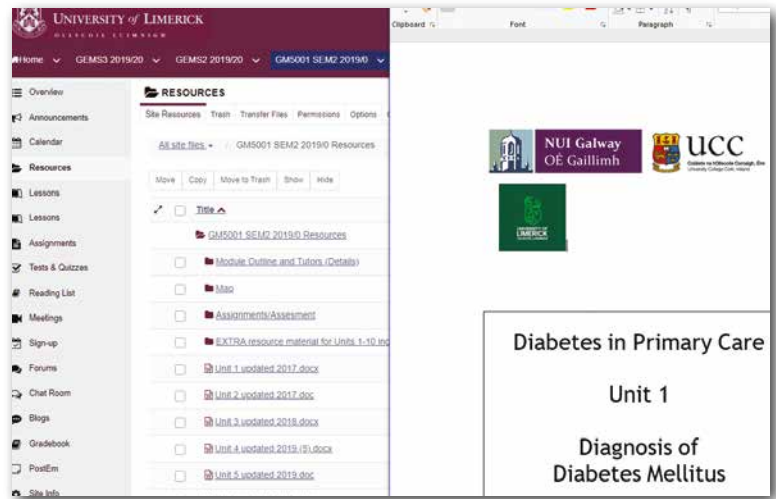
UNIVERSITY of LIMERICK
OLLSCOIL LUIMNIGH

Home GEMS3 2019/20 GEMS2 2019/20 GM5001 SEM2 2019/0

Overview
Announcements
Calendar
Resources
Lessons
Lessons
Assignments
Tests & Quizzes
Reading List
Meetings
Sign-up
Forums
Chat Room
Blogs
Gradebook
PostEm
Site Info

RESOURCES

Site Resources Trash Transfer Files Permissions Options

All site files / GM5001 SEM2 2019/0 Resources

Move Copy Move to Trash Show Hide

Title

GM5001 SEM2 2019/0 Resources
Module Outline and Tutors (Details)
Map
Assignments/Assesment
EXTRA resource material for Units 1-10 inc
Unit 1 updated 2017.docx
Unit 2 updated 2017.doc
Unit 3 updated 2018.docx
Unit 4 updated 2019 (5).docx
Unit 5 updated 2019.doc

Clipboard Font Paragraph

NUI Galway
OÉ Gaillimh

UCC
Coláiste na hOllscoile Corcaigh, Éire
University College Cork, Ireland

UNIVERSITY OF LIMERICK

Diabetes in Primary Care

Unit 1

Diagnosis of
Diabetes Mellitus